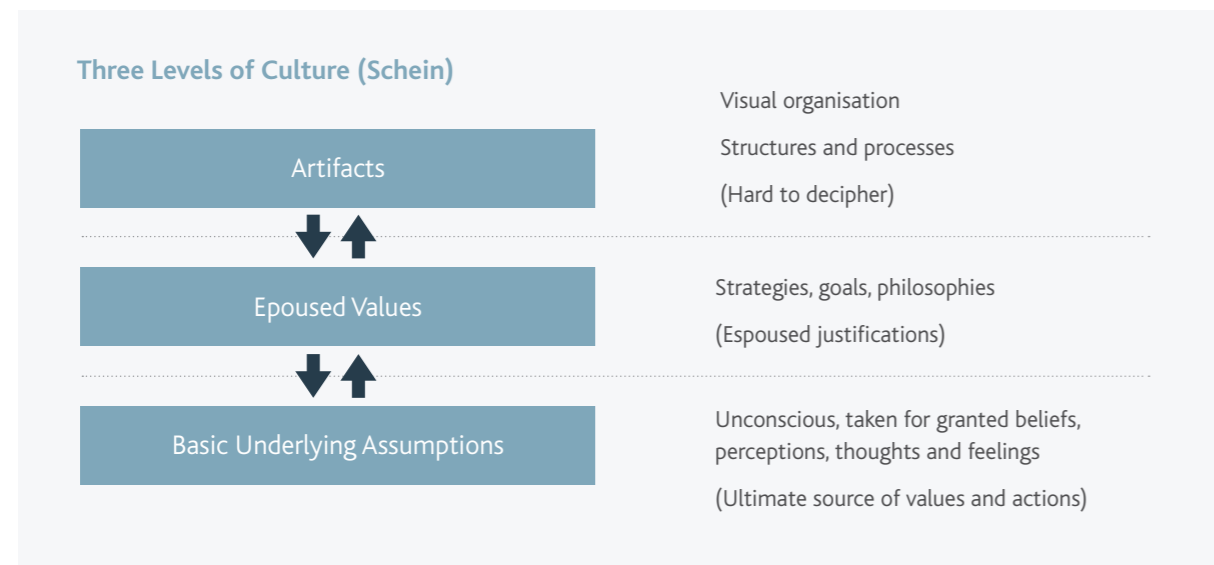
Three Levels of Culture (Schein)

Artifacts

Visual organisation

Structures and processes

(Hard to decipher)

Epoused Values

Strategies, goals, philosophies

(Espoused justifications)

Basic Underlying Assumptions

Unconscious, taken for granted beliefs, perceptions, thoughts and feelings

(Ultimate source of values and actions)